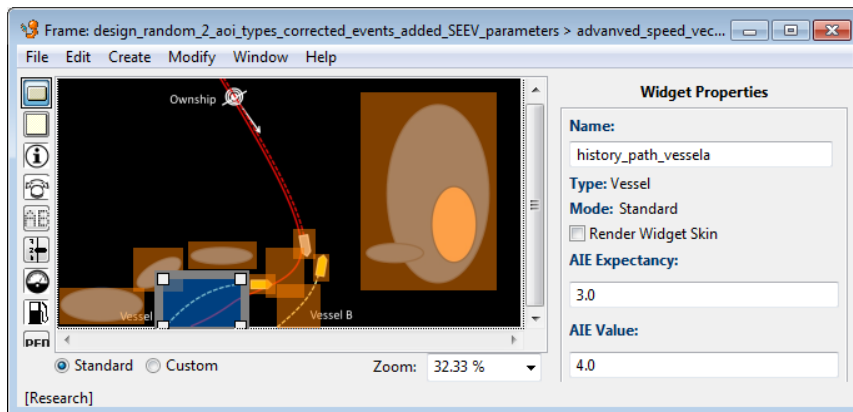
Frame: design_random_2_aoi_types_corrected_events_added_SEEV_parameters > advanved_speed_vec...

File Edit Create Modify Window Help

Ownship

Vessel

Vessel B

Widget Properties

Name:

history_path_vessela

Type: Vessel

Mode: Standard

Render Widget Skin

AIE Expectancy:

3.0

AIE Value:

4.0

Standard Custom

Zoom: 32.33 %

[Research]